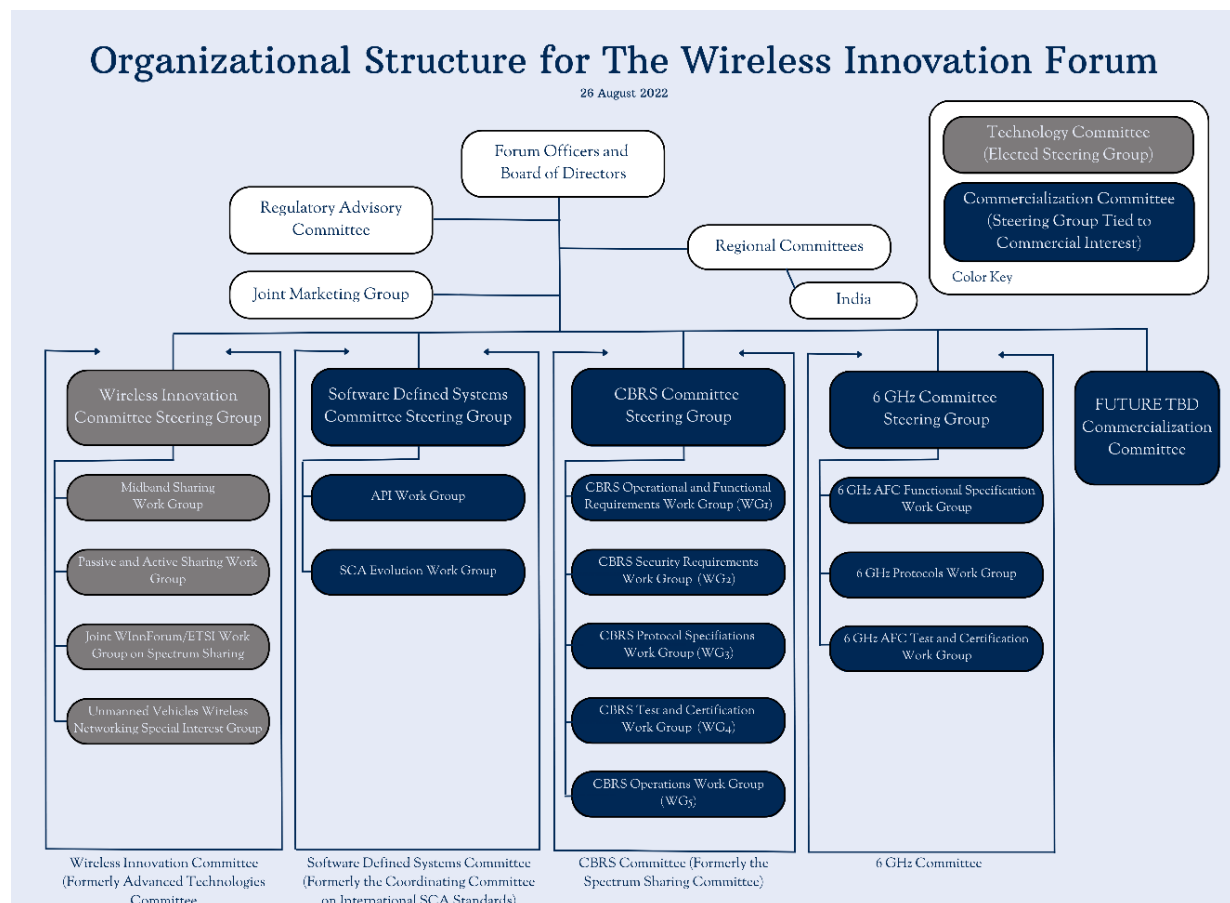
Organizational Structure for The Wireless Innovation Forum

26 August 2022

Technology Committee (Elected Steering Group)

Commercialization Committee (Steering Group Tied to Commercial Interest)

Color Key

Forum Officers and Board of Directors

Regulatory Advisory Committee

Regional Committees

Joint Marketing Group

India

Wireless Innovation Committee Steering Group

Midband Sharing Work Group

Passive and Active Sharing Work Group

Joint WInnForum/ETSI Work Group on Spectrum Sharing

Unmanned Vehicles Wireless Networking Special Interest Group

Software Defined Systems Committee Steering Group

API Work Group

SCA Evolution Work Group

CBRS Committee Steering Group

CBRS Operational and Functional Requirements Work Group (WG1)

CBRS Security Requirements Work Group (WG2)

CBRS Protocol Specifiations Work Group (WG3)

CBRS Test and Certification Work Group (WG4)

CBRS Operations Work Group (WG5)

6 GHz Committee Steering Group

6 GHz AFC Functional Specification Work Group

6 GHz Protocols Work Group

6 GHz AFC Test and Certification Work Group

FUTURE TBD Commercialization Committee

Wireless Innovation Committee (Formerly Advanced Technologies Committee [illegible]

Software Defined Systems Committee (Formerly the Coordinating Committee on International SCA Standards)

CBRS Committee (Formerly the Spectrum Sharing Committee)

6 GHz Committee